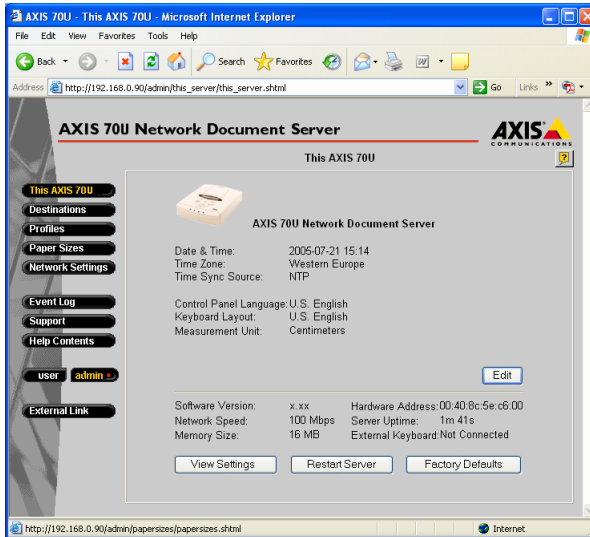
AXIS 70U - This AXIS 70U - Microsoft Internet Explorer

File Edit View Favorites Tools Help

Back Search Favorites

Address http://192.168.0.90/admin/this_server/this_server.shtml Go Links »

AXIS 70U Network Document Server

AXIS COMMUNICATIONS

This AXIS 70U

?

This AXIS 70U
Destinations
Profiles
Paper Sizes
Network Settings

Event Log
Support
Help Contents

user admin

External Link

AXIS 70U Network Document Server

Date & Time: 2005-07-21 15:14
Time Zone: Western Europe
Time Sync Source: NTP

Control Panel Language: U.S. English
Keyboard Layout: U.S. English
Measurement Unit: Centimeters

Edit

Software Version: x.xx
Network Speed: 100 Mbps
Memory Size: 16 MB
Hardware Address: 00:40:8c:5e:c6:00
Server Uptime: 1m 41s
External Keyboard: Not Connected

View Settings Restart Server Factory Defaults

http://192.168.0.90/admin/papersizes/papersizes.shtml

Internet